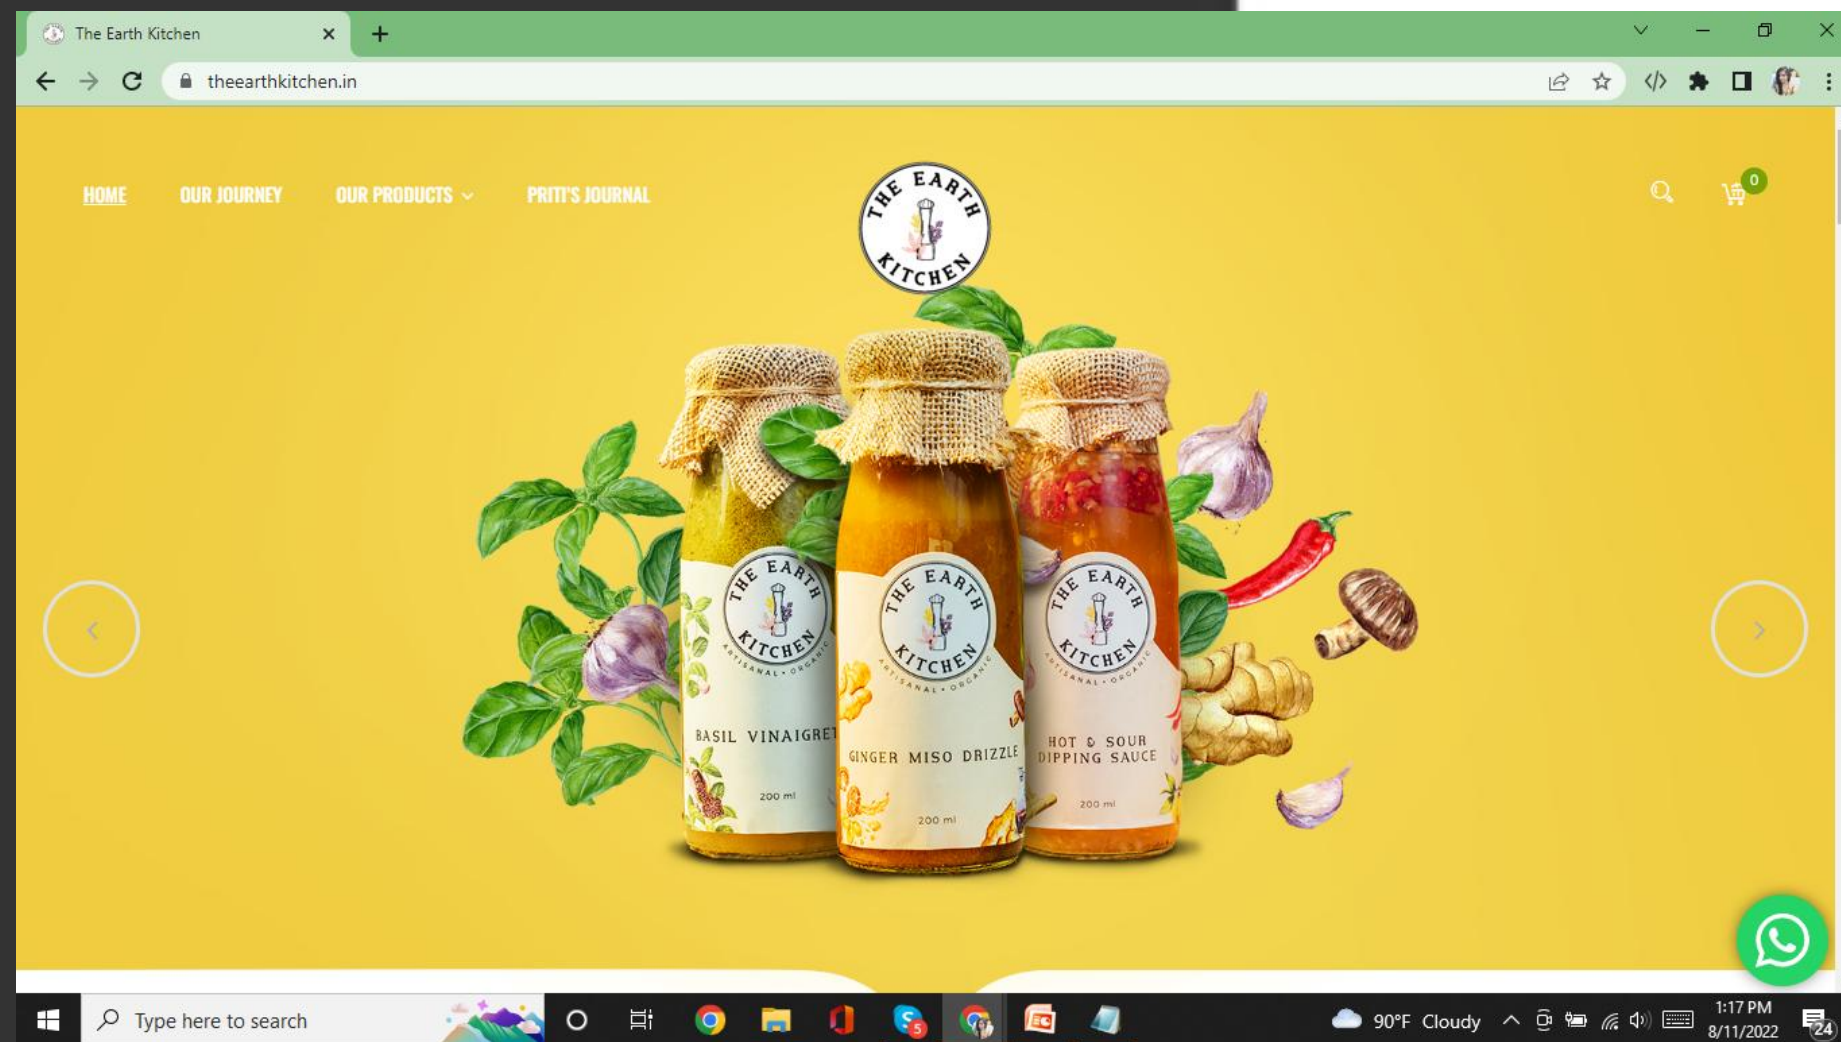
The Earth Kitchen

theearthkitchen.in

HOME OUR JOURNEY OUR PRODUCTS PRITI'S JOURNAL

THE EARTH KITCHEN

0

THE EARTH KITCHEN ARTISANAL • ORGANIC
BASIL VINAIGRET
200 ml

THE EARTH KITCHEN ARTISANAL • ORGANIC
GINGER MISO DRIZZLE
200 ml

THE EARTH KITCHEN ARTISANAL • ORGANIC
HOT & SOUR DIPPING SAUCE
200 ml

Type here to search

90°F Cloudy

1:17 PM
8/11/2022

24